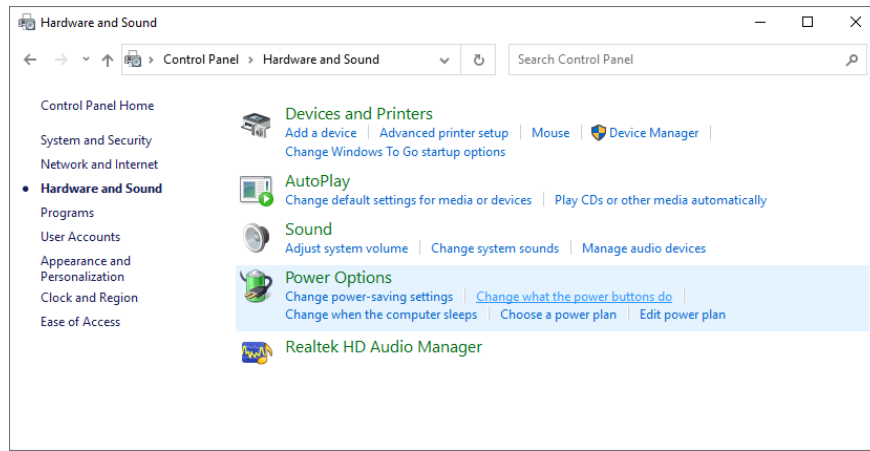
Hardware and Sound

Control Panel > Hardware and Sound

Search Control Panel

Control Panel Home

System and Security

Network and Internet

Hardware and Sound

Programs

User Accounts

Appearance and Personalization

Clock and Region

Ease of Access

Devices and Printers

Add a device | Advanced printer setup | Mouse | Device Manager |

Change Windows To Go startup options

AutoPlay

Change default settings for media or devices | Play CDs or other media automatically

Sound

Adjust system volume | Change system sounds | Manage audio devices

Power Options

Change power-saving settings | Change what the power buttons do |

Change when the computer sleeps | Choose a power plan | Edit power plan

Realtek HD Audio Manager